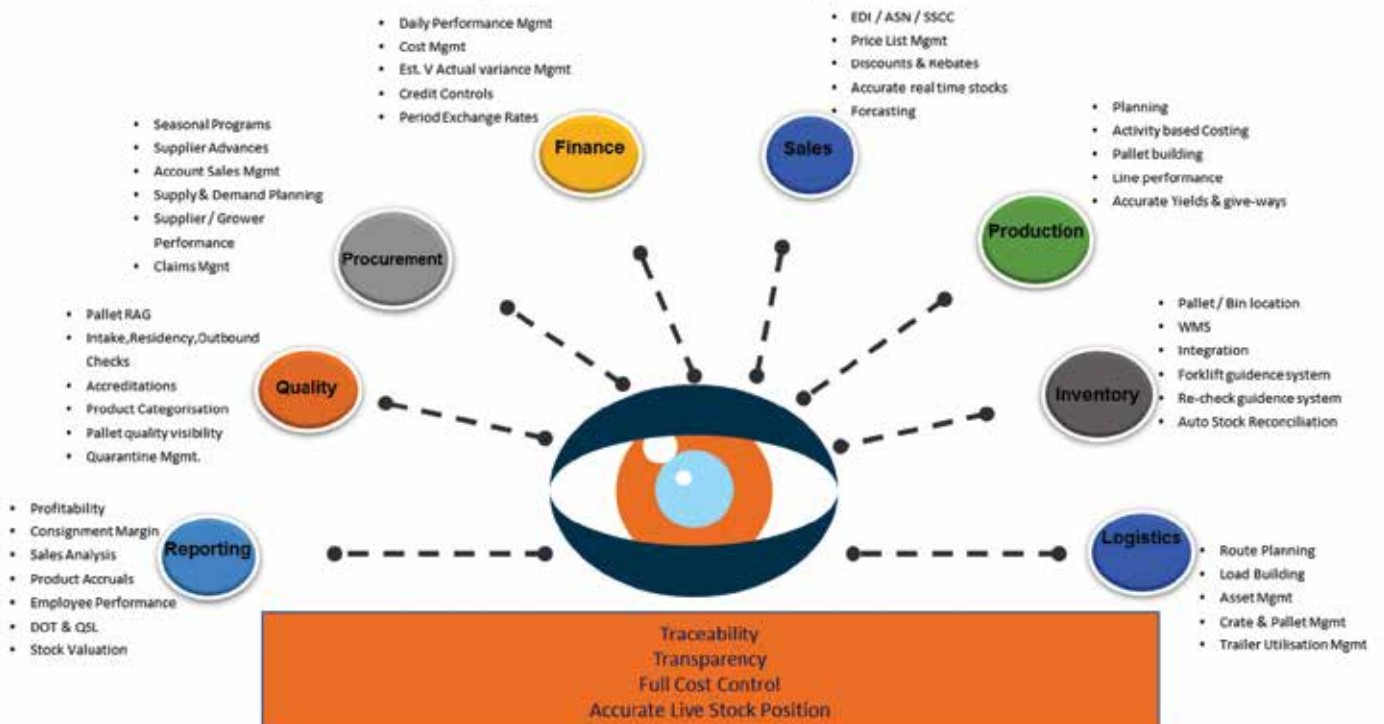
- Daily Performance Mgmt
- Cost Mgmt
- Est. V Actual variance Mgmt
- Credit Controls
- Period Exchange Rates

Finance

- EDI / ASN / SSCC
- Price List Mgmt
- Discounts & Rebates
- Accurate real time stocks
- Forcasting

Sales

- Seasonal Programs
- Supplier Advances
- Account Sales Mgmt
- Supply & Demand Planning
- Supplier / Grower Performance
- Claims Mgnt

Procurement

- Planning
- Activity based Costing
- Pallet building
- Line performance
- Accurate Yields & give-ways

Production

- Pallet RAG
- Intake,Residency,Outbound Checks
- Accreditations
- Product Categorisation
- Pallet quality visibility
- Quarantine Mgmt.

Quality

- Pallet / Bin location
- WMS
- Integration
- Forklift guidence system
- Re-check guidence system
- Auto Stock Reconciliation

Inventory

- Profitability
- Consignment Margin
- Sales Analysis
- Product Accruals
- Employee Performance
- DOT & QSL
- Stock Valuation

Reporting

Logistics

- Route Planning
- Load Building
- Asset Mgmt
- Crate & Pallet Mgmt
- Trailer Utilisation Mgmt

Traceability
Transparency
Full Cost Control
Accurate Live Stock Position